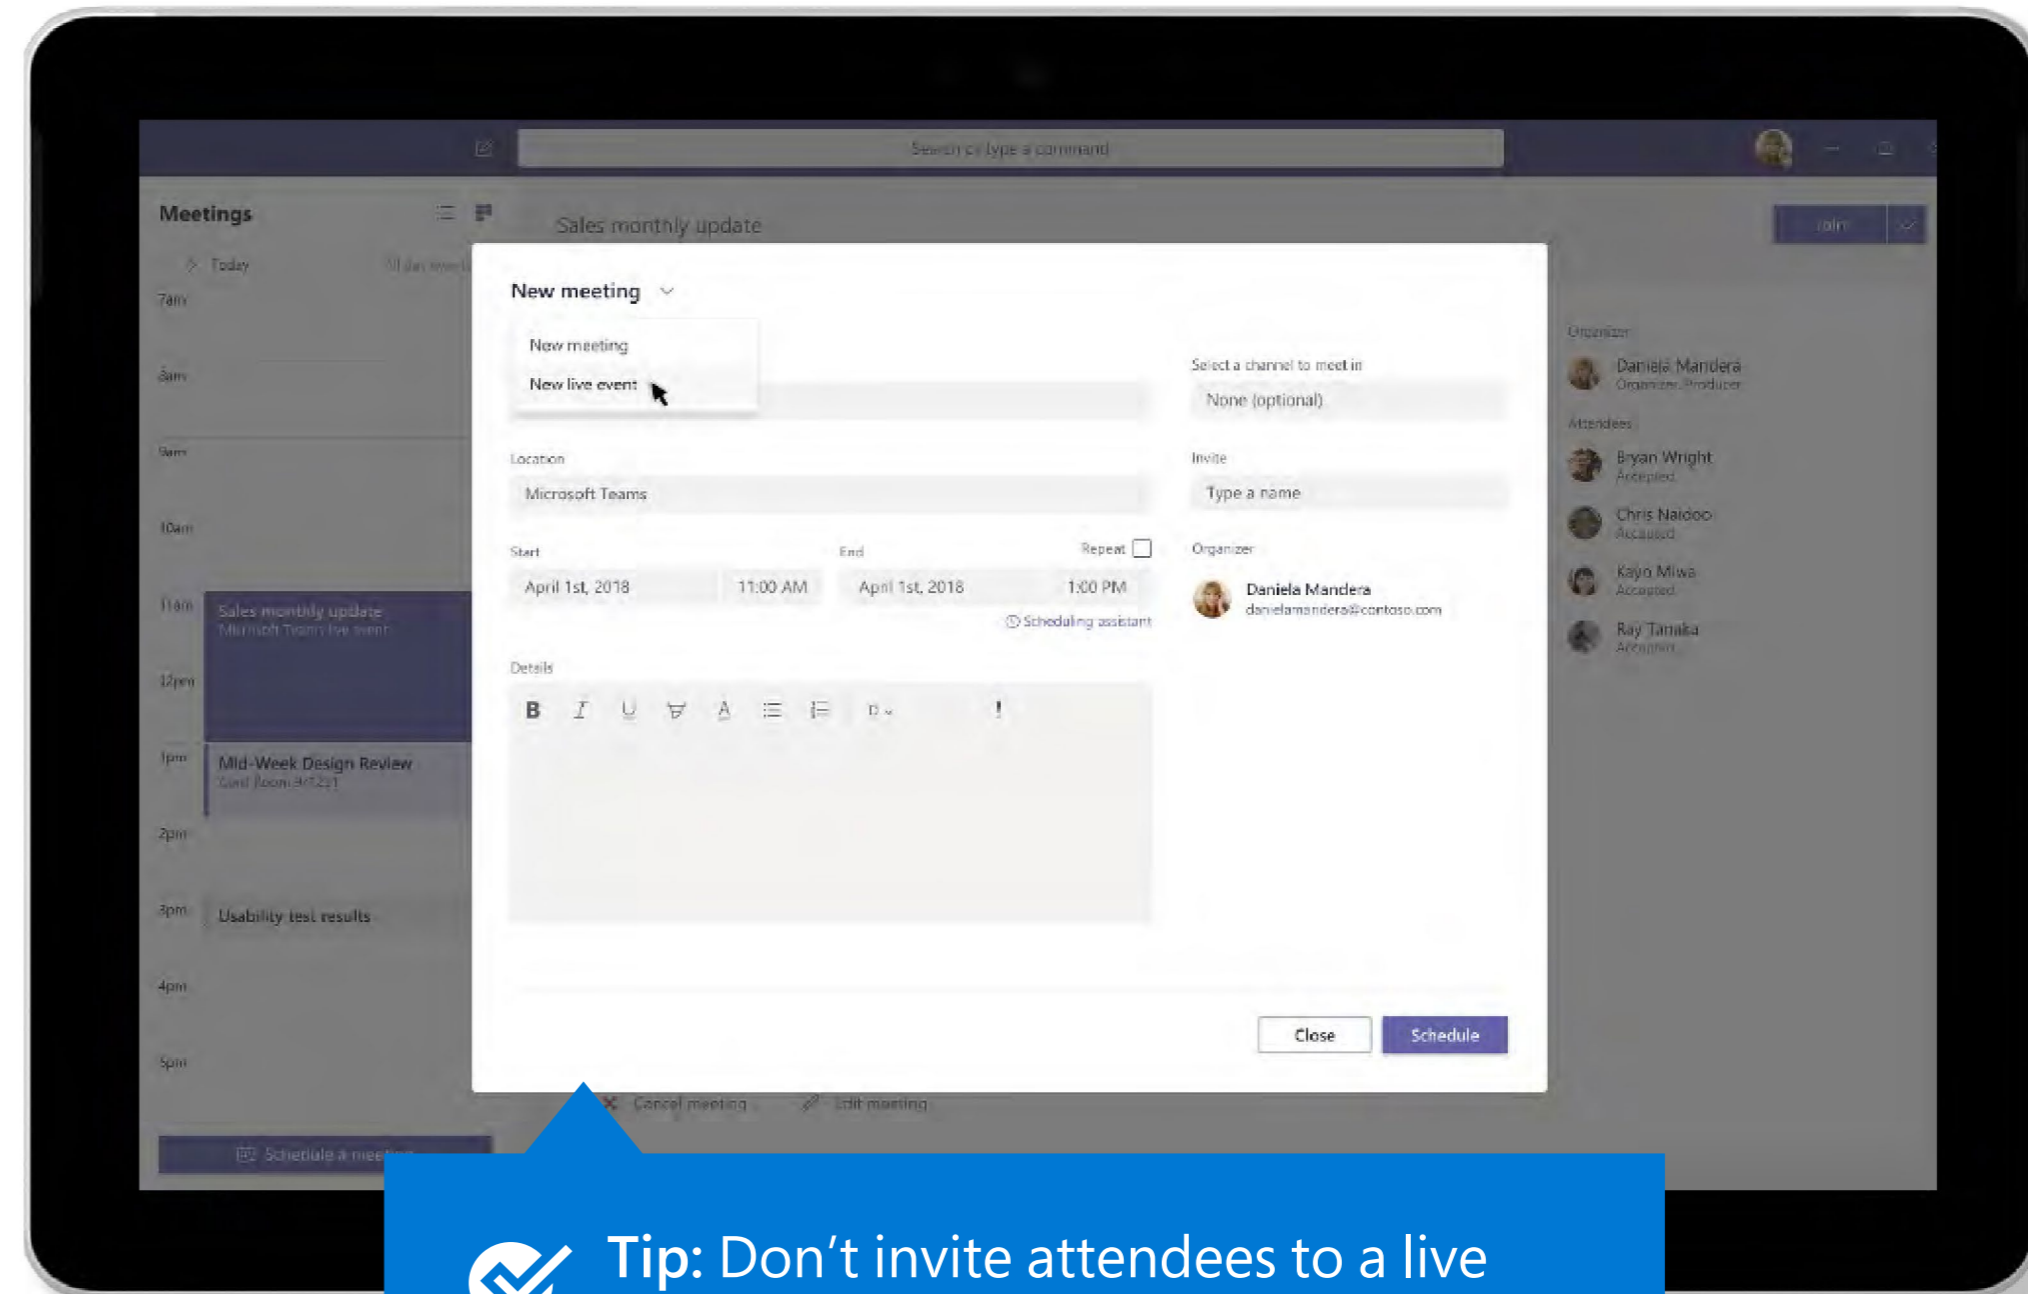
Search or type a command

Meetings

Today

7am

8am

9am

10am

11am

Sales monthly update
Microsoft Teams live event

12pm

1pm

Mid-Week Design Review
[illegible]

2pm

3pm

Usability test results

4pm

5pm

Schedule a meeting

Sales monthly update

Join

New meeting

New meeting

New live event

Location

Microsoft Teams

Start

April 1st, 2018

11:00 AM

End

April 1st, 2018

1:00 PM

Repeat

Scheduling assistant

Details

Select a channel to meet in

None (optional)

Invite

Type a name

Organizer

Daniela Mandera
danielamandera@contoso.com

Close

Schedule

Organizer

Daniela Mandera
Organizer, Producer

Attendees

Bryan Wright
Accepted

Chris Naidoo
Accepted

Kayo Miwa
Accepted

Ray Tanaka
Accepted

Cancel meeting

Edit meeting

Tip: Don’t invite attendees to a live